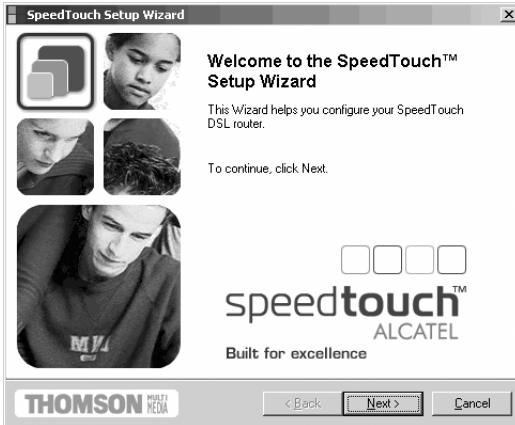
SpeedTouch Setup Wizard

Welcome to the SpeedTouch™ Setup Wizard

This Wizard helps you configure your SpeedTouch DSL router.

To continue, click Next.

speedtouch™
ALCATEL
Built for excellence

THOMSON MULTI MEDIA

< Back
Next >
Cancel